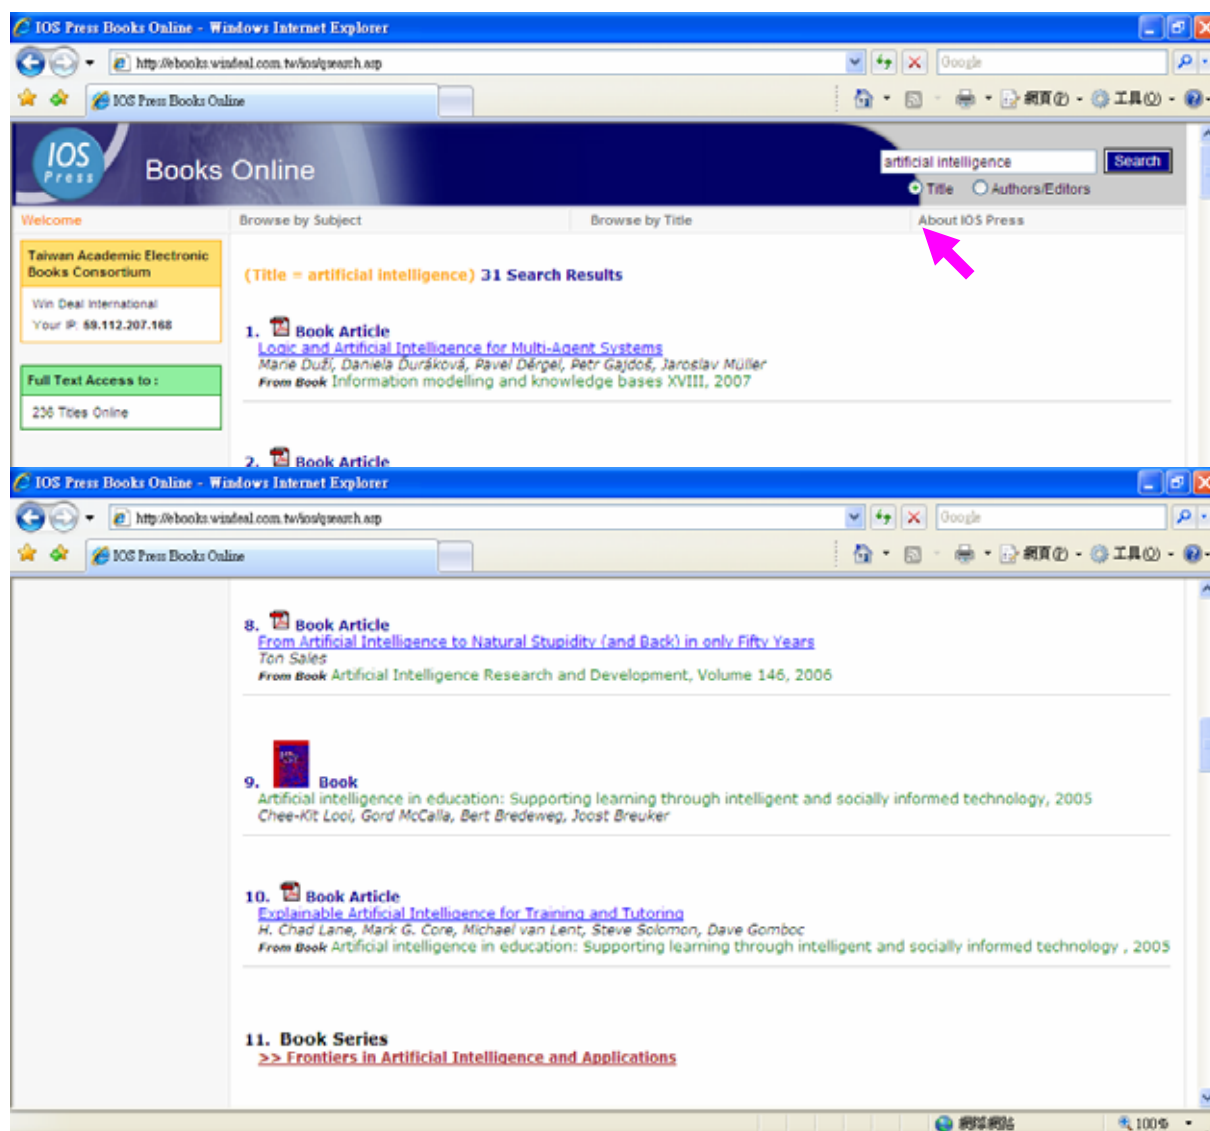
IOS Press Books Online - Windows Internet Explorer

http://ebooks.windeal.com.tw/ios/qsearch.asp

Google

IOS Press Books Online

網頁(P) 工具(O)

IOS Press

Books Online

artificial intelligence

Search

Title Authors/Editors

Welcome

Browse by Subject

Browse by Title

About IOS Press

Taiwan Academic Electronic Books Consortium

Win Deal International

Your IP: 69.112.207.168

Full Text Access to :

236 Titles Online

(Title = artificial intelligence) 31 Search Results

1. Book Article

Logic and Artificial Intelligence for Multi-Agent Systems

Marie Duží, Daniela Ďuráková, Pavel Děrgel, Petr Gajdoš, Jaroslav Müller

From Book Information modelling and knowledge bases XVIII, 2007

2. Book Article

IOS Press Books Online - Windows Internet Explorer

http://ebooks.windeal.com.tw/ios/qsearch.asp

Google

IOS Press Books Online

網頁(P) 工具(O)

8. Book Article

From Artificial Intelligence to Natural Stupidity (and Back) in only Fifty Years

Ton Sales

From Book Artificial Intelligence Research and Development, Volume 146, 2006

9. Book

Artificial intelligence in education: Supporting learning through intelligent and socially informed technology, 2005

Chee-Kit Looi, Gord McCalla, Bert Bredeweg, Joost Breuker

10. Book Article

Explainable Artificial Intelligence for Training and Tutoring

H. Chad Lane, Mark G. Core, Michael van Lent, Steve Solomon, Dave Gomboc

From Book Artificial intelligence in education: Supporting learning through intelligent and socially informed technology , 2005

11. Book Series

>> Frontiers in Artificial Intelligence and Applications

網際網路

100%